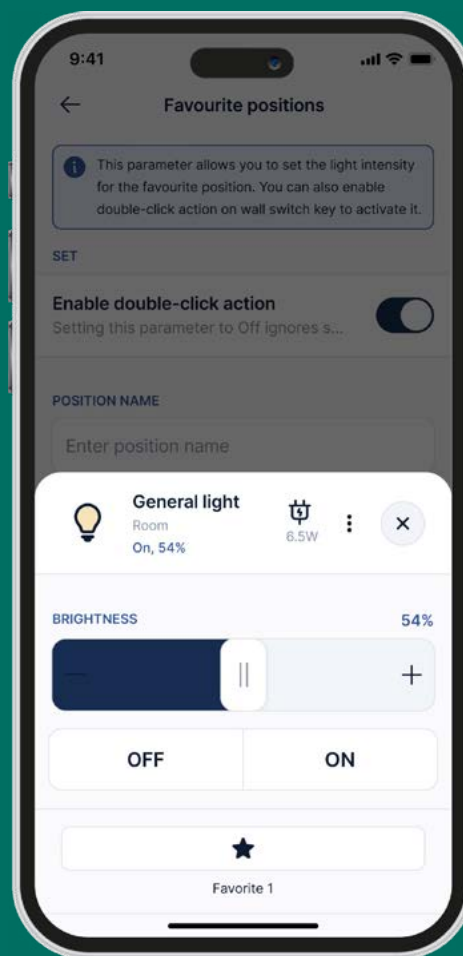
9:41

Favourite positions

This parameter allows you to set the light intensity for the favourite position. You can also enable double-click action on wall switch key to activate it.

SET

Enable double-click action
Setting this parameter to Off ignores s...

POSITION NAME

Enter position name

General light
Room
On, 54%

6.5W

BRIGHTNESS 54%

OFF ON

Favorite 1